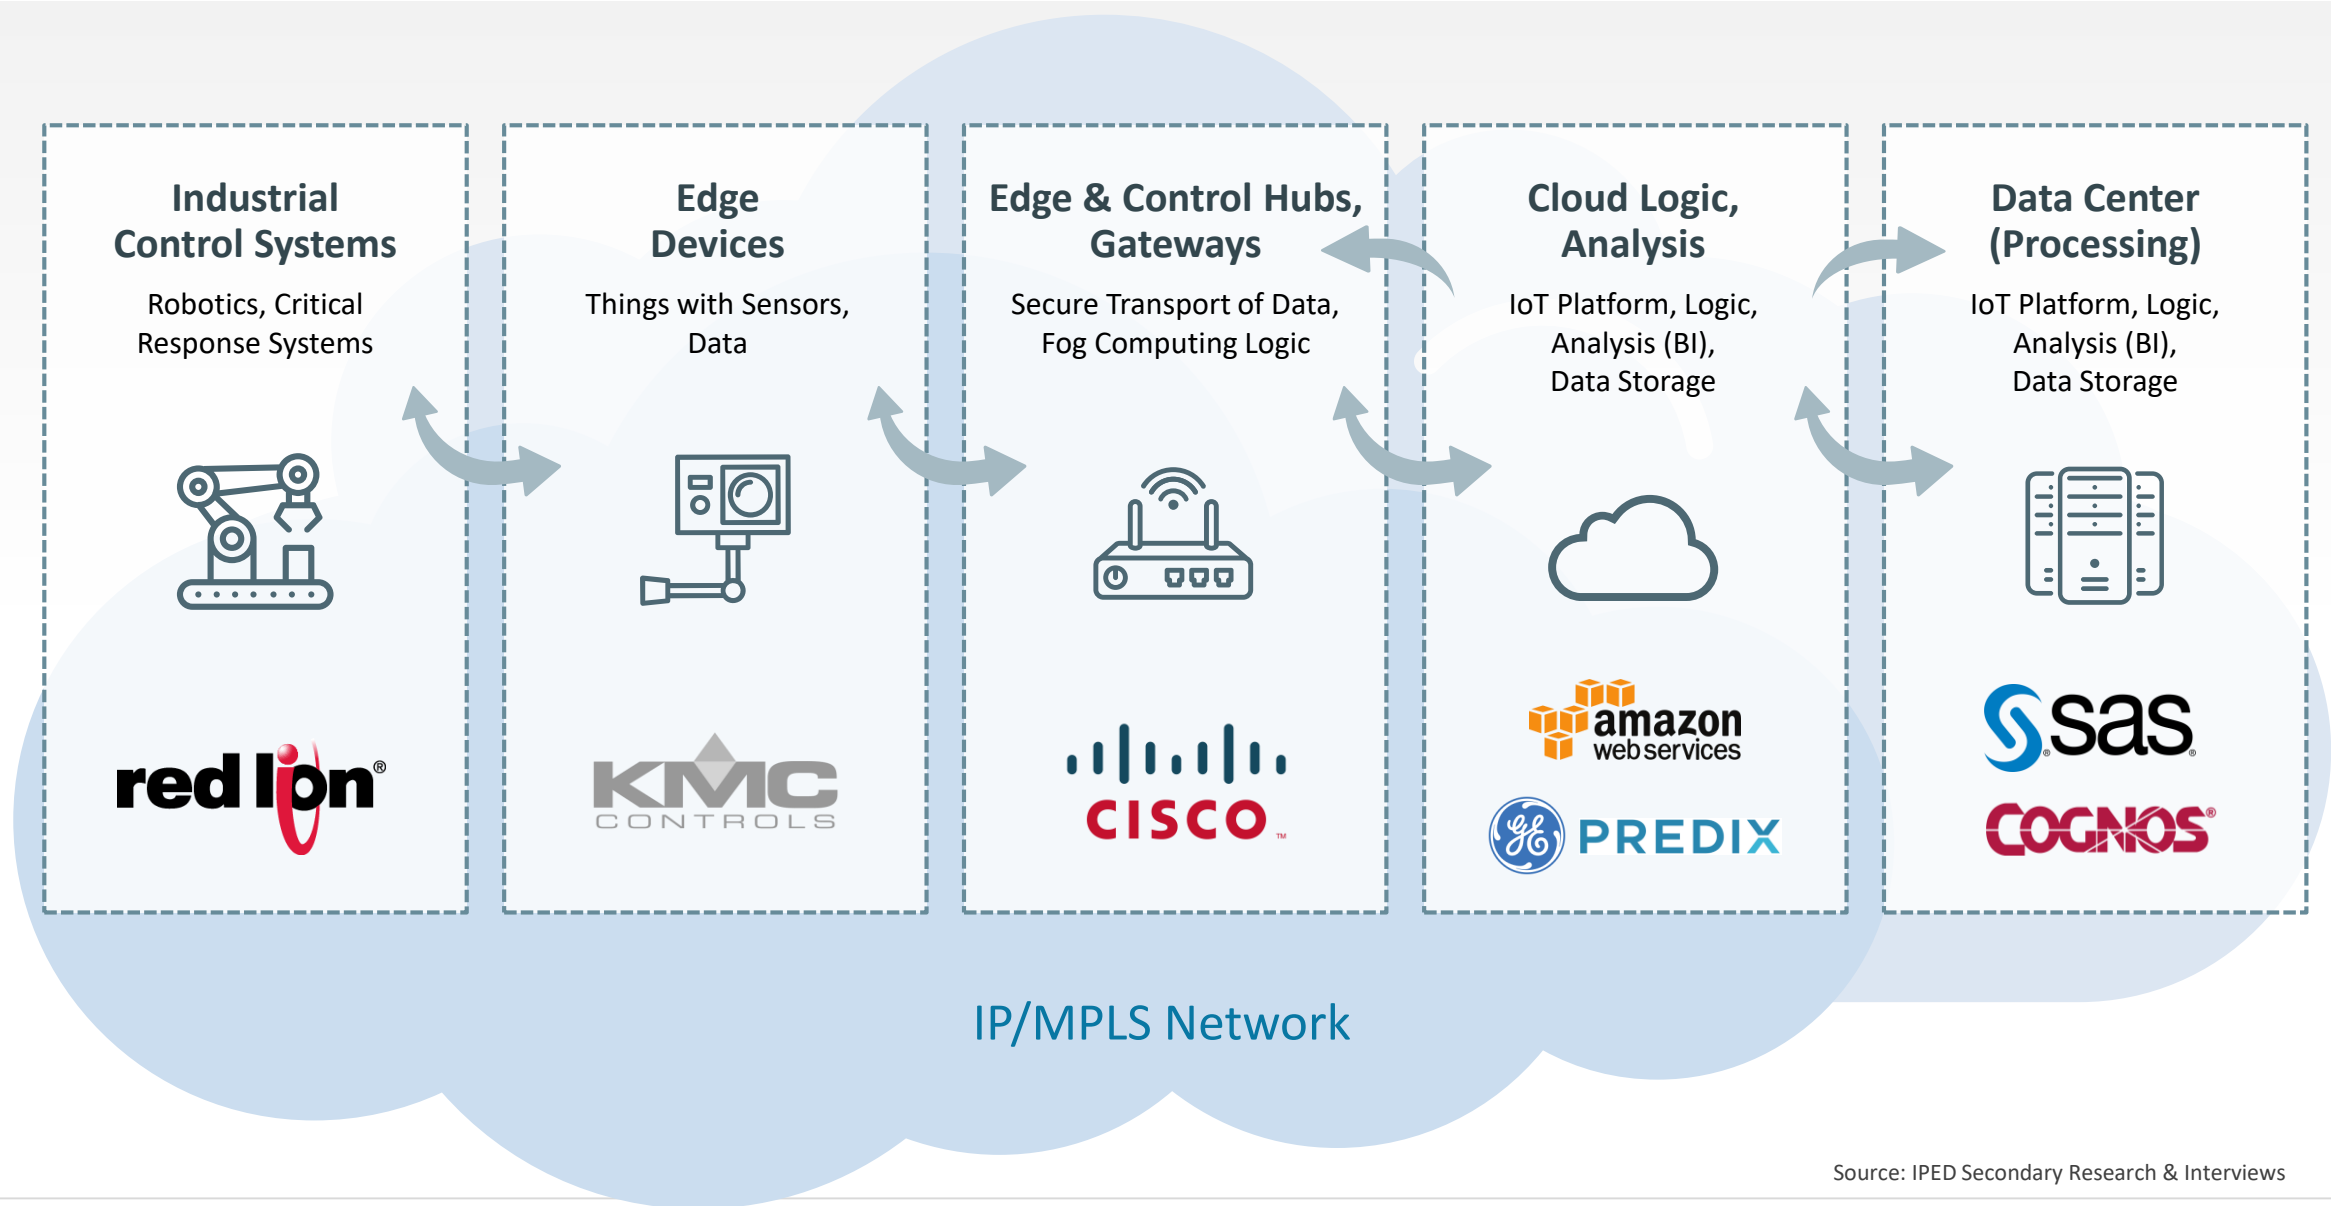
Industrial Control Systems

Robotics, Critical Response Systems

red lion®

Edge Devices

Things with Sensors, Data

KMC CONTROLS

Edge & Control Hubs, Gateways

Secure Transport of Data, Fog Computing Logic

CISCO

Cloud Logic, Analysis

IoT Platform, Logic, Analysis (BI), Data Storage

amazon web services

PREDIX

Data Center (Processing)

IoT Platform, Logic, Analysis (BI), Data Storage

sas

COGNOS®

IP/MPLS Network

Source: IPED Secondary Research & Interviews